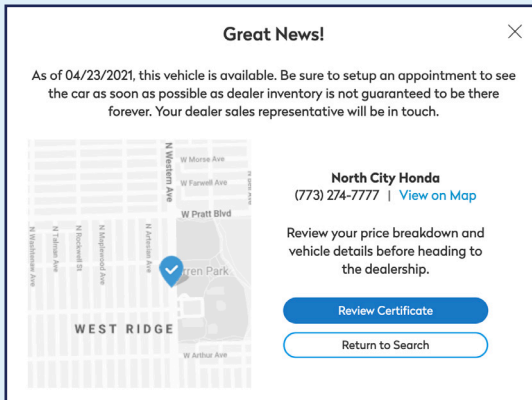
Great News!

×

As of 04/23/2021, this vehicle is available. Be sure to setup an appointment to see the car as soon as possible as dealer inventory is not guaranteed to be there forever. Your dealer sales representative will be in touch.

N Western Ave
W Morse Ave
W Farwell Ave
W Pratt Blvd
N Washtenaw Ave
N Talman Ave
N Rockwell St
N Maplewood Ave
N Campbell Ave
N Artesian Ave
rren Park
WEST RIDGE
W Arthur Ave

North City Honda
(773) 274-7777 | View on Map

Review your price breakdown and vehicle details before heading to the dealership.

Review Certificate

Return to Search